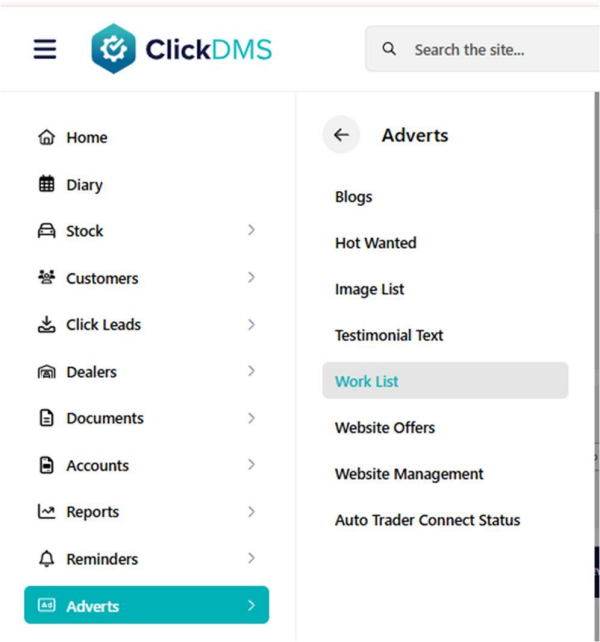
ClickDMS

Search the site...

Home
Diary
Stock
Customers
Click Leads
Dealers
Documents
Accounts
Reports
Reminders
Adverts

Adverts

Blogs
Hot Wanted
Image List
Testimonial Text
Work List
Website Offers
Website Management
Auto Trader Connect Status